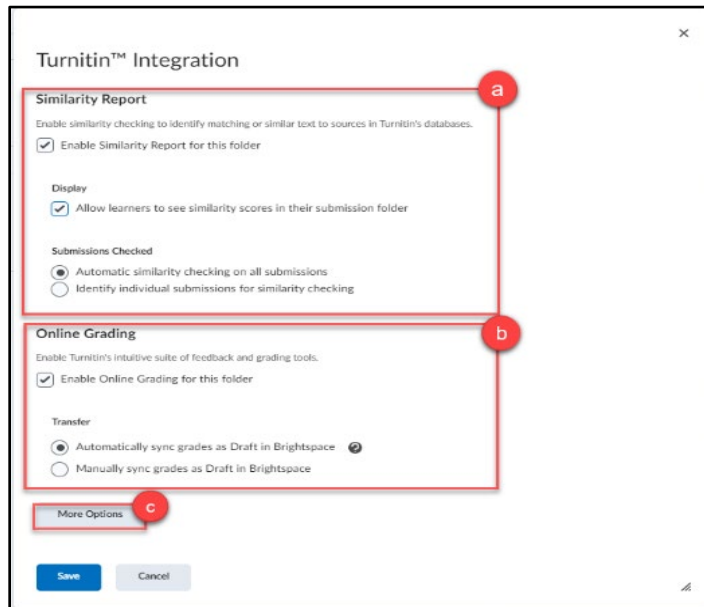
×

Turnitin™ Integration

a

Similarity Report

Enable similarity checking to identify matching or similar text to sources in Turnitin's databases.

Enable Similarity Report for this folder

Display

Allow learners to see similarity scores in their submission folder

Submissions Checked

Automatic similarity checking on all submissions

Identify individual submissions for similarity checking

b

Online Grading

Enable Turnitin's intuitive suite of feedback and grading tools.

Enable Online Grading for this folder

Transfer

Automatically sync grades as Draft in Brightspace

Manually sync grades as Draft in Brightspace

c

More Options

Save

Cancel